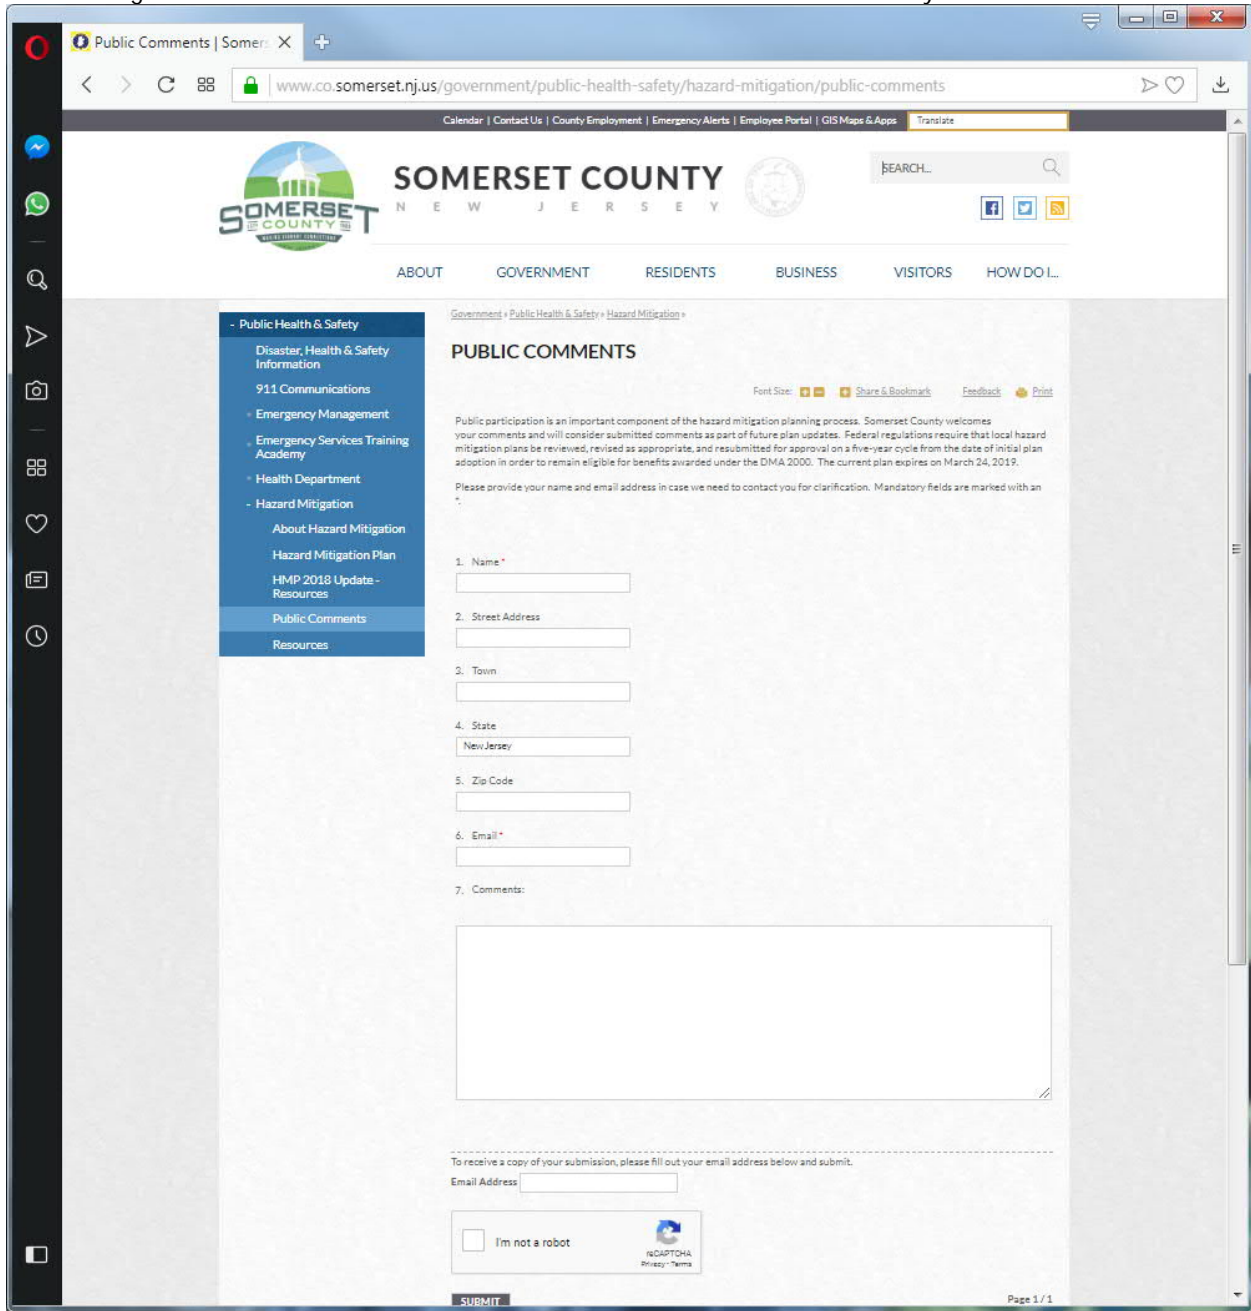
Public Comments | Somers

www.co.somerset.nj.us/government/public-health-safety/hazard-mitigation/public-comments

Calendar | Contact Us | County Employment | Emergency Alerts | Employee Portal | GIS Maps & Apps  Translate

SOMERSET COUNTY
SOMERSET COUNTY

SOMERSET COUNTY
N E W J E R S E Y

SEARCH...

ABOUT  GOVERNMENT  RESIDENTS  BUSINESS  VISITORS  HOW DO I...

- Public Health & Safety
Disaster, Health & Safety Information
911 Communications
Emergency Management
Emergency Services Training Academy
Health Department
- Hazard Mitigation
About Hazard Mitigation
Hazard Mitigation Plan
HMP 2018 Update - Resources
Public Comments
Resources

Government » Public Health & Safety » Hazard Mitigation »

PUBLIC COMMENTS

Font Size: Share & Bookmark Feedback Print

Public participation is an important component of the hazard mitigation planning process. Somerset County welcomes your comments and will consider submitted comments as part of future plan updates. Federal regulations require that local hazard mitigation plans be reviewed, revised as appropriate, and resubmitted for approval on a five-year cycle from the date of initial plan adoption in order to remain eligible for benefits awarded under the DMA 2000. The current plan expires on March 24, 2019.

Please provide your name and email address in case we need to contact you for clarification. Mandatory fields are marked with an *.

1. Name *
2. Street Address
3. Town
4. State
New Jersey
5. Zip Code
6. Email *
7. Comments:

To receive a copy of your submission, please fill out your email address below and submit.
Email Address

I'm not a robot
reCAPTCHA
Privacy - Terms

SUBMIT

Page 1 / 1